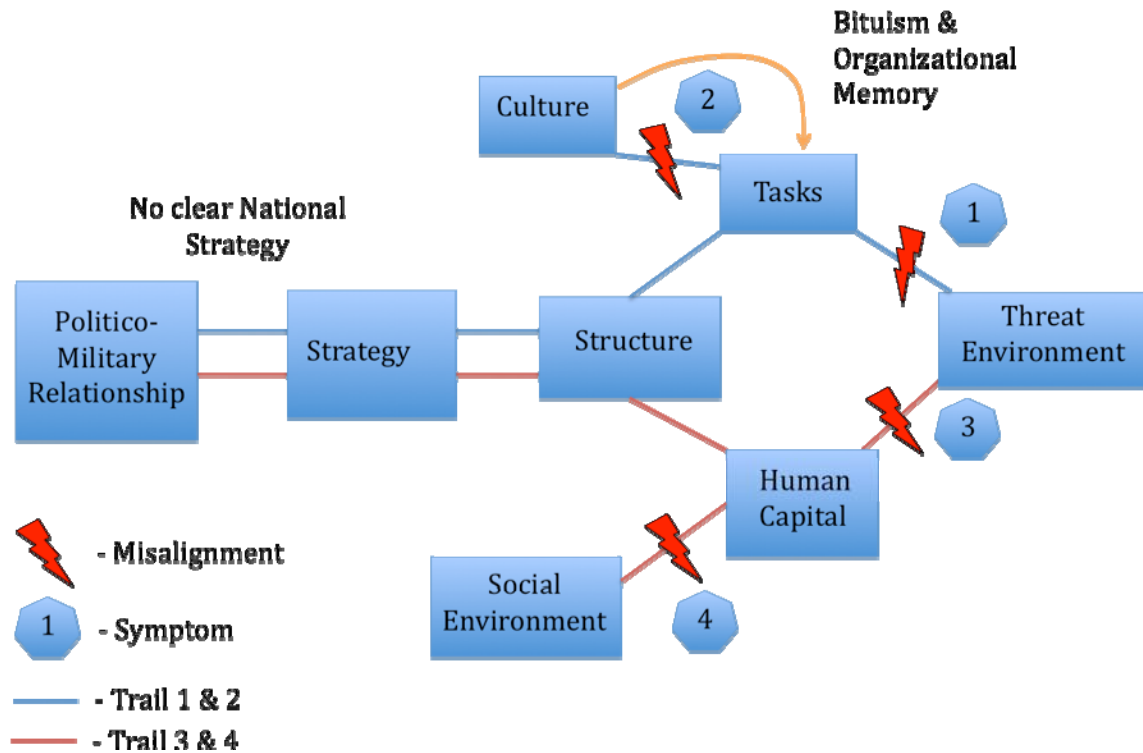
Bituism & Organizational Memory

Culture

2

Tasks

No clear National Strategy

1

Politico-Military Relationship

Strategy

Structure

Threat Environment

3

Human Capital

Social Environment

4

- Misalignment

1 - Symptom

- Trail 1 & 2

- Trail 3 & 4